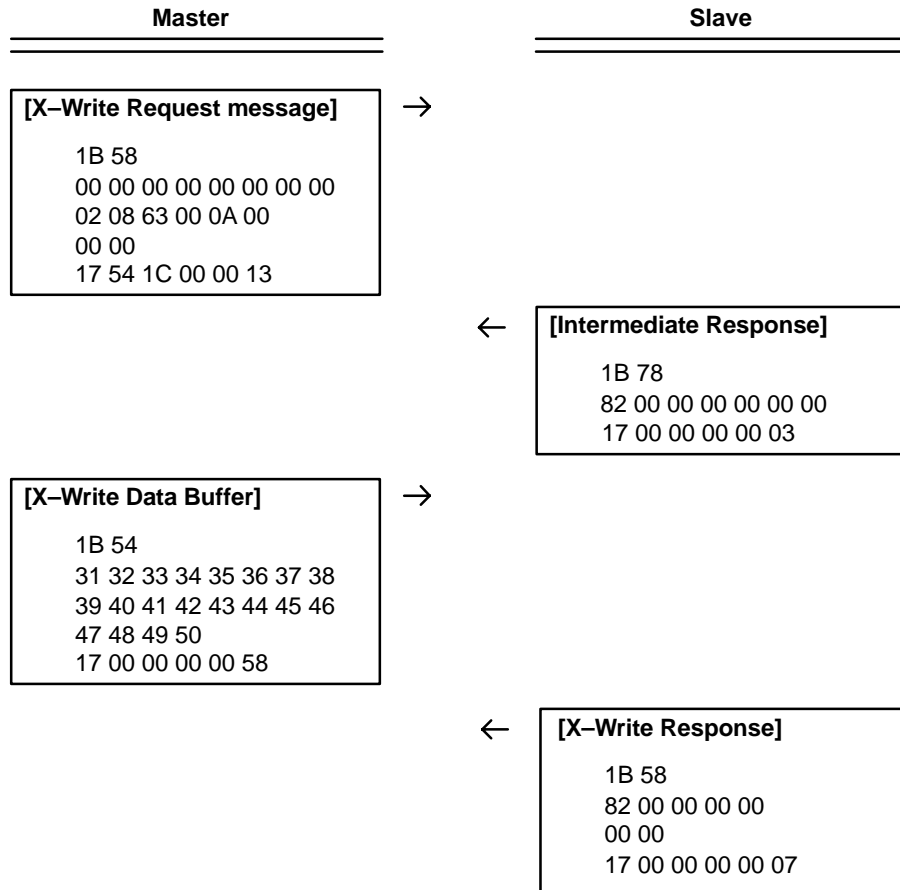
Master

Slave

[X–Write Request message]

$\rightarrow$

1B 58
00 00 00 00 00 00 00 00
02 08 63 00 0A 00
00 00
17 54 1C 00 00 13

$\leftarrow$

[Intermediate Response]

1B 78
82 00 00 00 00 00 00
17 00 00 00 00 03

[X–Write Data Buffer]

$\rightarrow$

1B 54
31 32 33 34 35 36 37 38
39 40 41 42 43 44 45 46
47 48 49 50
17 00 00 00 00 58

$\leftarrow$

[X–Write Response]

1B 58
82 00 00 00 00
00 00
17 00 00 00 00 07